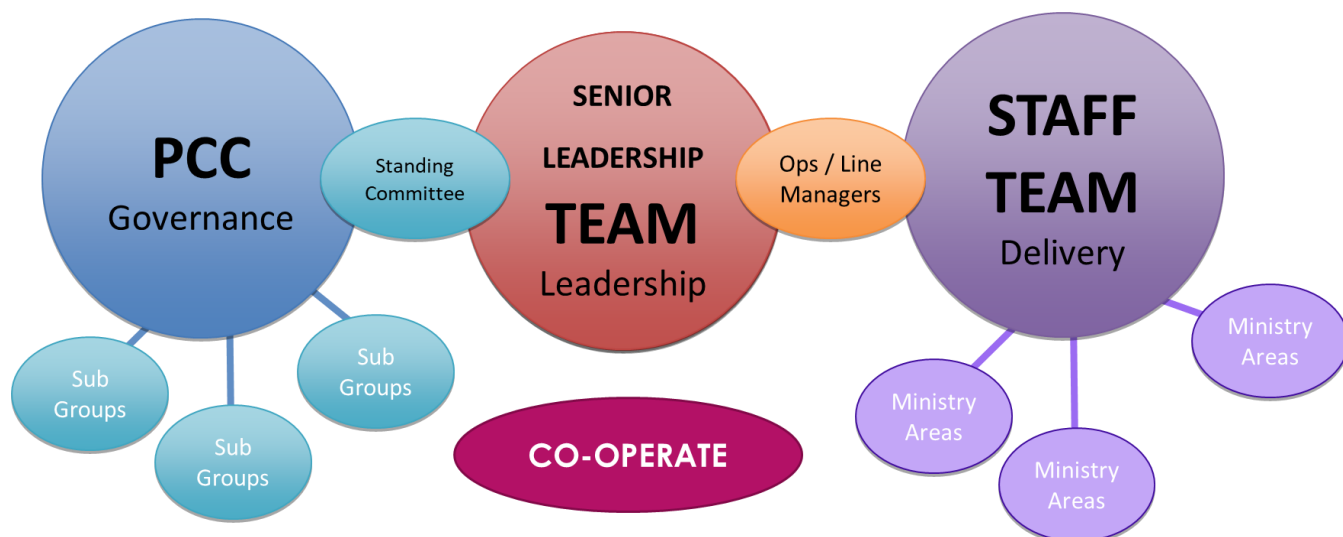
PCC
Governance

Standing Committee

SENIOR
LEADERSHIP
TEAM
Leadership

Ops / Line Managers

STAFF
TEAM
Delivery

Sub Groups

Sub Groups

Sub Groups

CO-OPERATE

Ministry Areas

Ministry Areas

Ministry Areas